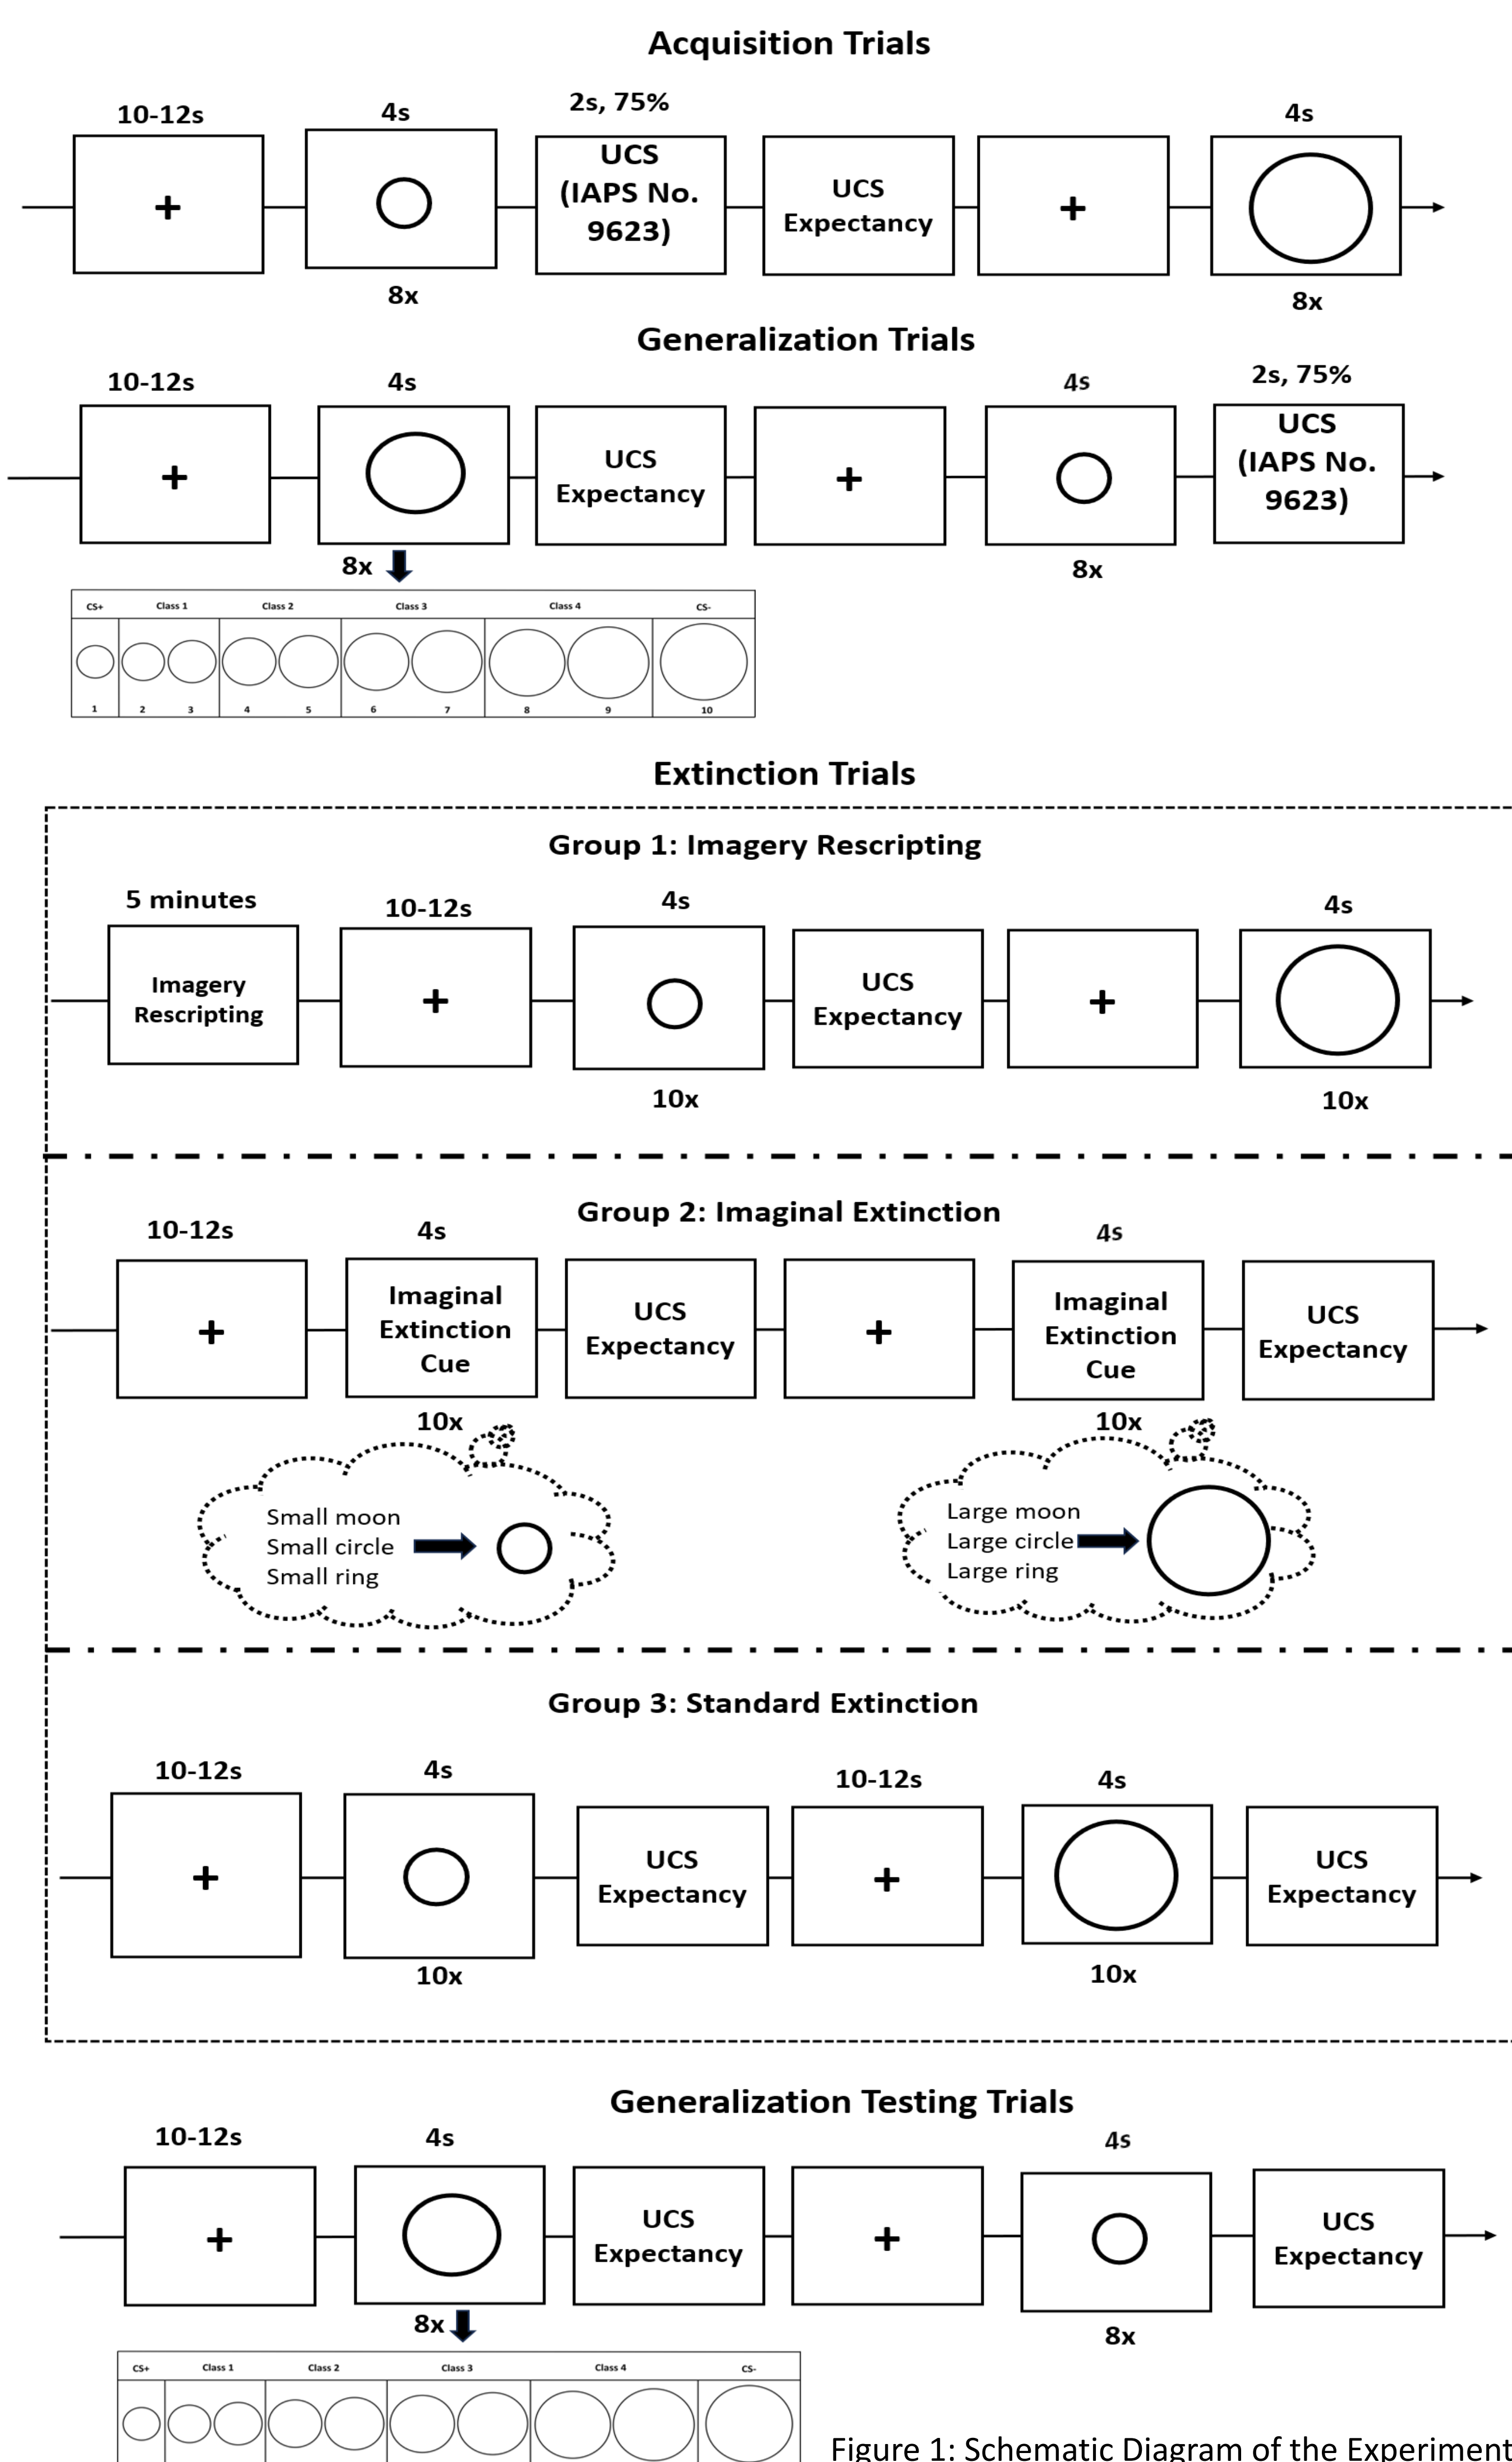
Acquisition Trials

10-12s
+

4s
8x

2s, 75%
UCS (IAPS No. 9623)

UCS Expectancy

+

4s
8x

Generalization Trials

10-12s
+

4s
8x

UCS Expectancy

+

4s
8x

2s, 75%
UCS (IAPS No. 9623)

| CS+ | Class 1 | Class 2 | Class 3 | Class 4 | CS- |
|---|---|---|---|---|---|
| 1 | 2 3 | 4 5 | 6 7 | 8 9 | 10 |

Extinction Trials

Group 1: Imagery Rescripting

5 minutes
Imagery Rescripting

10-12s
+

4s
10x

UCS Expectancy

+

4s
10x

Group 2: Imaginal Extinction

10-12s
+

4s
Imaginal Extinction Cue
10x

UCS Expectancy

+

4s
Imaginal Extinction Cue
10x

UCS Expectancy

Small moon
Small circle
Small ring

Large moon
Large circle
Large ring

Group 3: Standard Extinction

10-12s
+

4s
10x

UCS Expectancy

10-12s
+

4s
10x

UCS Expectancy

Generalization Testing Trials

10-12s
+

4s
8x

UCS Expectancy

+

4s
8x

UCS Expectancy

| CS+ | Class 1 | Class 2 | Class 3 | Class 4 | CS- |
|---|---|---|---|---|---|

Figure 1: Schematic Diagram of the Experiment